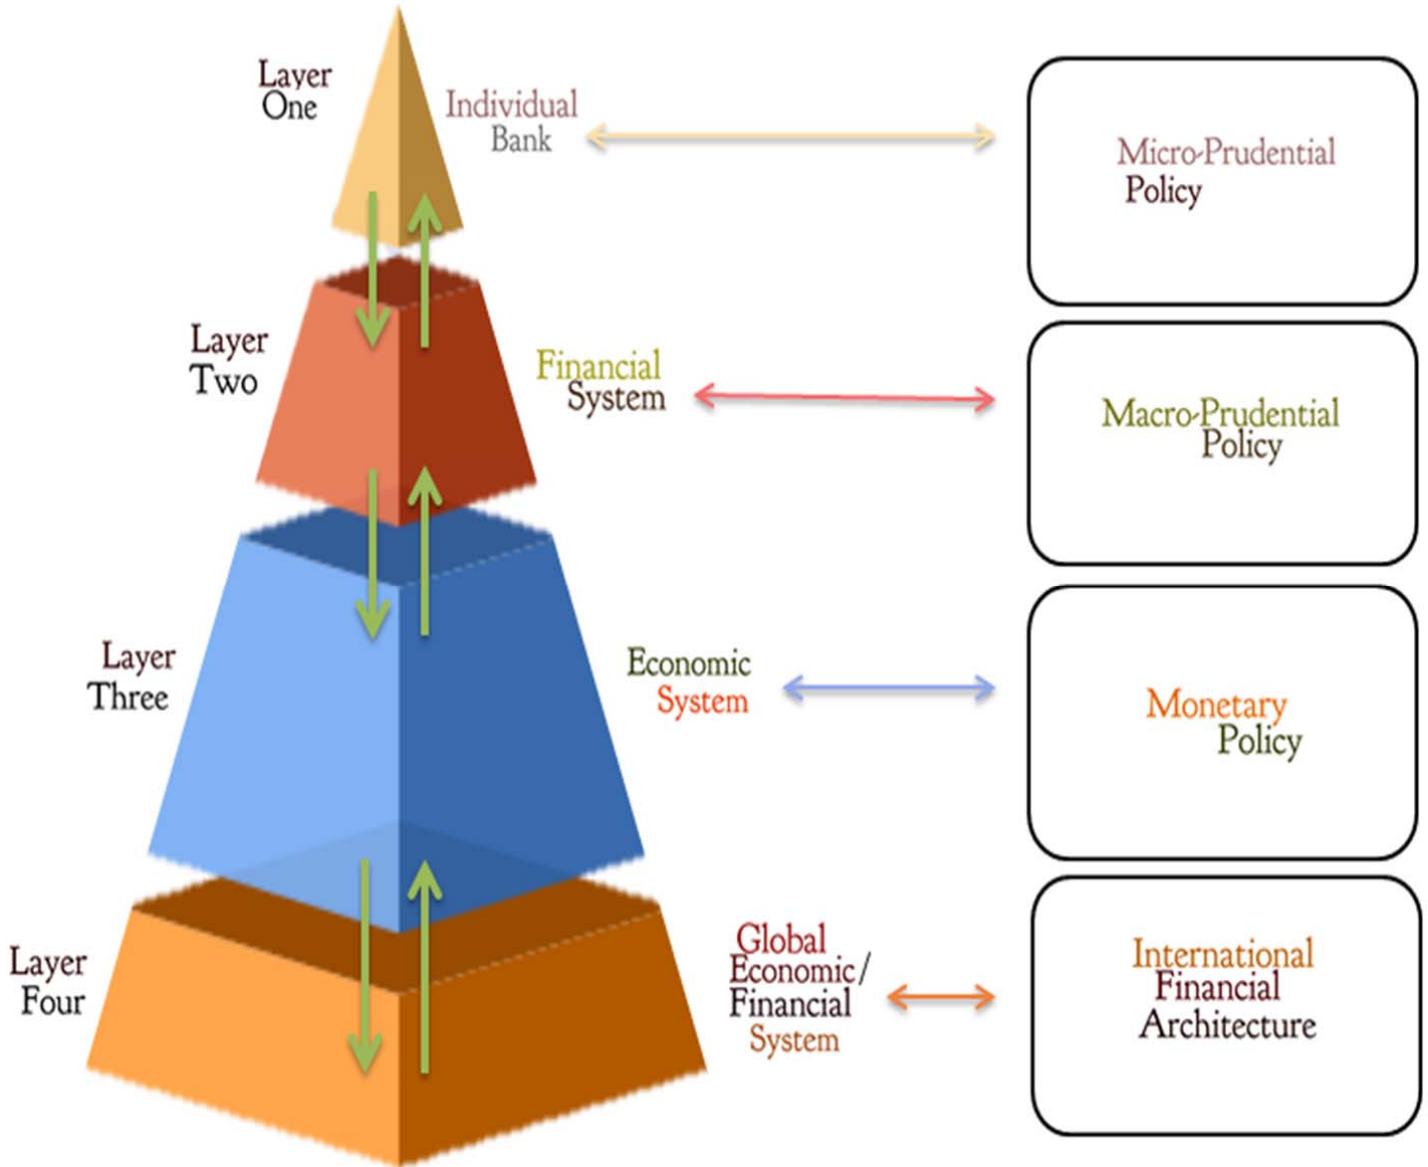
Layer One

Individual Bank

Micro-Prudential Policy

Layer Two

Financial System

Macro-Prudential Policy

Layer Three

Economic System

Monetary Policy

Layer Four

Global Economic/ Financial System

International Financial Architecture